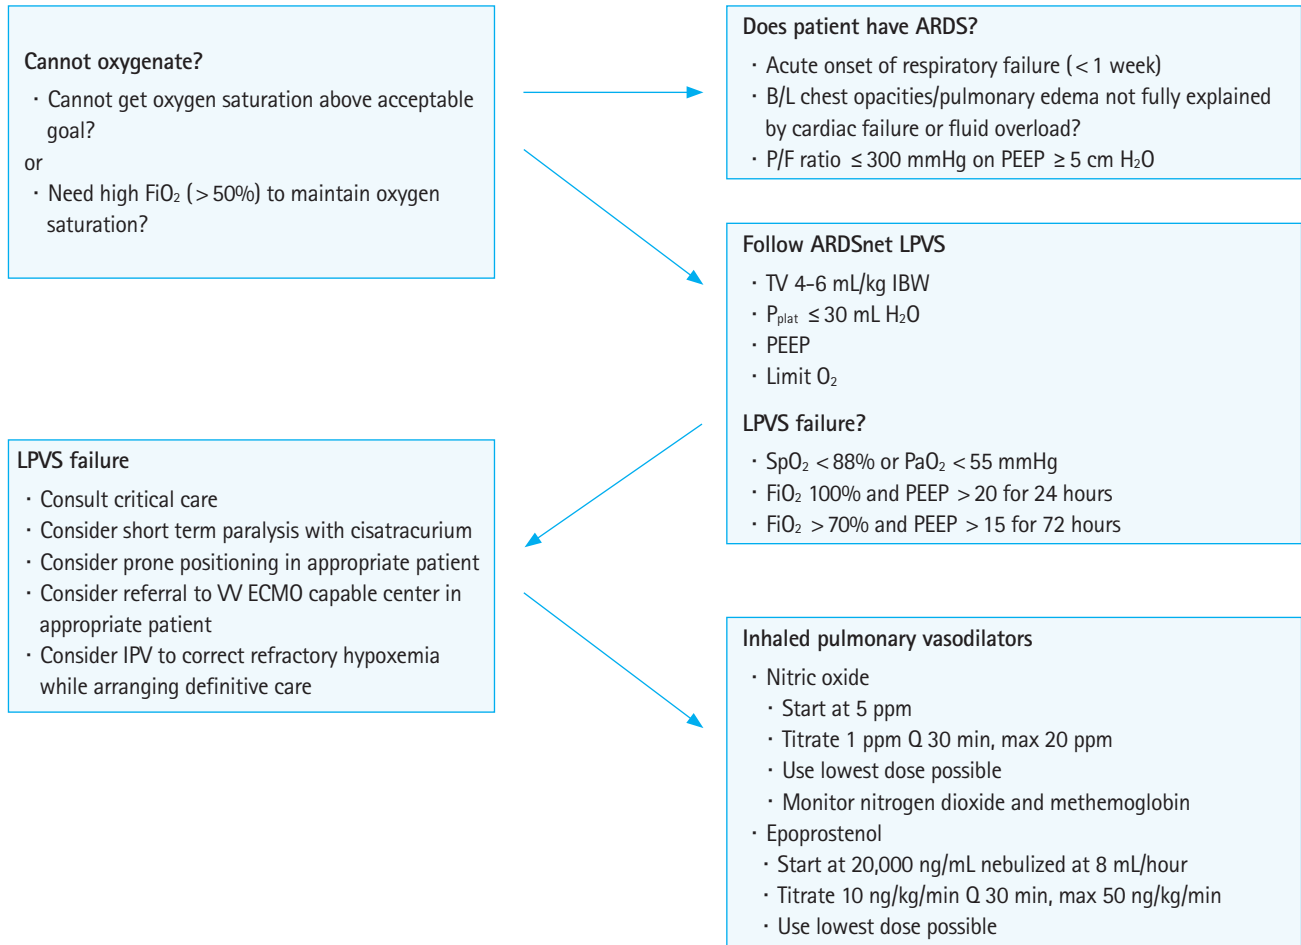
Cannot oxygenate?

· Cannot get oxygen saturation above acceptable goal?

or

· Need high $FiO_2$ (>50%) to maintain oxygen saturation?

Does patient have ARDS?

· Acute onset of respiratory failure (<1 week)

· B/L chest opacities/pulmonary edema not fully explained by cardiac failure or fluid overload?

· P/F ratio ≤300 mmHg on PEEP ≥5 cm $H_2O$

Follow ARDSnet LPVS

· TV 4–6 mL/kg IBW

· $P_{plat}$ ≤30 mL $H_2O$

· PEEP

· Limit $O_2$

LPVS failure?

· $SpO_2$ <88% or $PaO_2$ <55 mmHg

· $FiO_2$ 100% and PEEP >20 for 24 hours

· $FiO_2$ >70% and PEEP >15 for 72 hours

LPVS failure

· Consult critical care

· Consider short term paralysis with cisatracurium

· Consider prone positioning in appropriate patient

· Consider referral to VV ECMO capable center in appropriate patient

· Consider IPV to correct refractory hypoxemia while arranging definitive care

Inhaled pulmonary vasodilators

· Nitric oxide

· Start at 5 ppm

· Titrate 1 ppm Q 30 min, max 20 ppm

· Use lowest dose possible

· Monitor nitrogen dioxide and methemoglobin

· Epoprostenol

· Start at 20,000 ng/mL nebulized at 8 mL/hour

· Titrate 10 ng/kg/min Q 30 min, max 50 ng/kg/min

· Use lowest dose possible